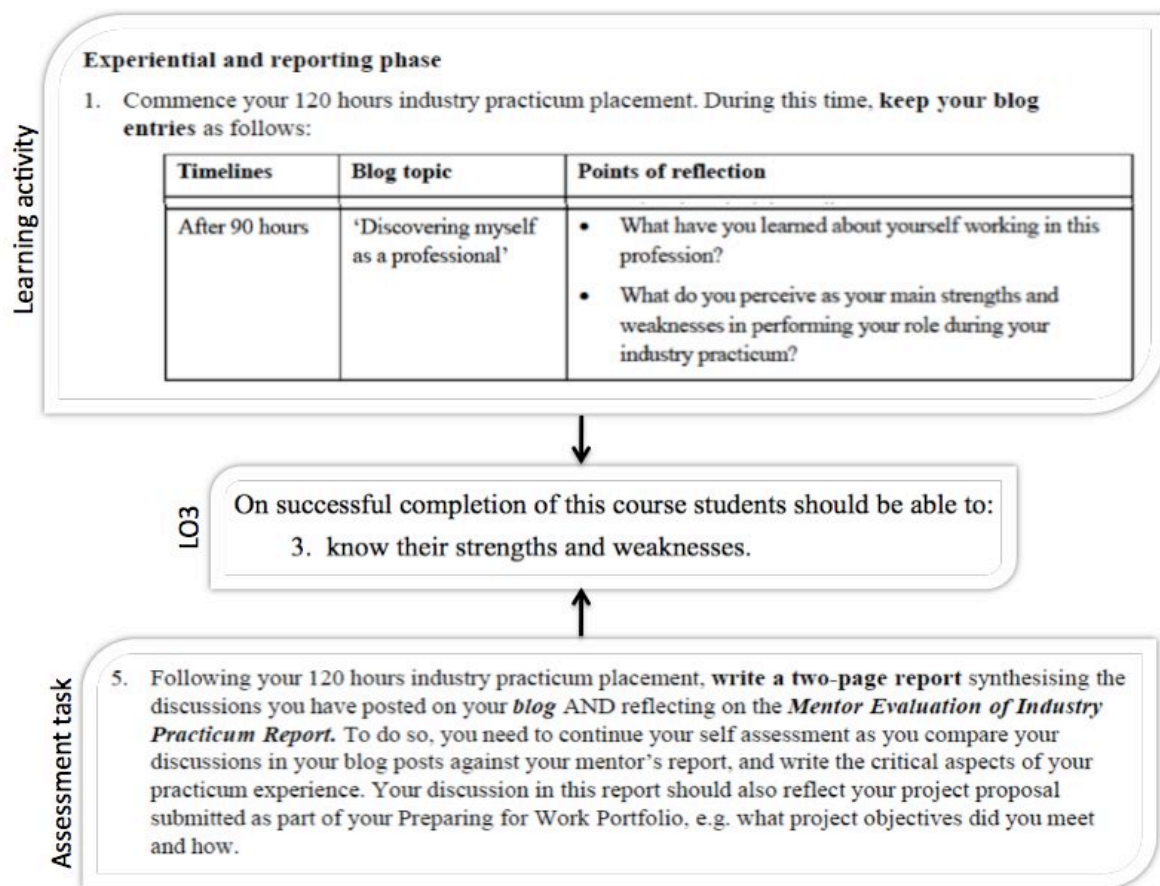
Learning activity

**Experiential and reporting phase**

1. Commence your 120 hours industry practicum placement. During this time, **keep your blog entries** as follows:

| Timelines | Blog topic | Points of reflection |
|---|---|---|
| After 90 hours | 'Discovering myself as a professional' | • What have you learned about yourself working in this profession? • What do you perceive as your main strengths and weaknesses in performing your role during your industry practicum? |

LO3

On successful completion of this course students should be able to:

3. know their strengths and weaknesses.

Assessment task

5. Following your 120 hours industry practicum placement, **write a two-page report** synthesising the discussions you have posted on your ***blog*** AND reflecting on the ***Mentor Evaluation of Industry Practicum Report.*** To do so, you need to continue your self assessment as you compare your discussions in your blog posts against your mentor's report, and write the critical aspects of your practicum experience. Your discussion in this report should also reflect your project proposal submitted as part of your Preparing for Work Portfolio, e.g. what project objectives did you meet and how.